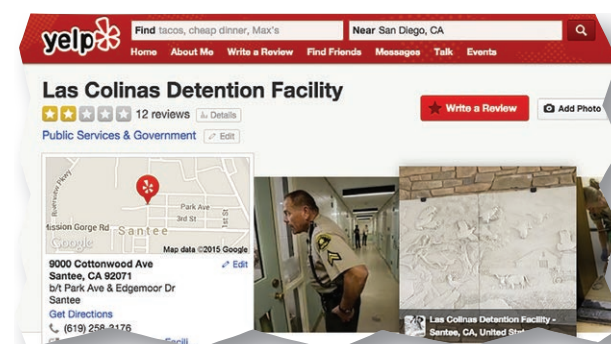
yelp

Find tacos, cheap dinner, Max's

Near San Diego, CA

Home About Me Write a Review Find Friends Messages Talk Events

Las Colinas Detention Facility

12 reviews Details

Public Services & Government Edit

Write a Review

Add Photo

Park Ave

3rd St

Mission Gorge Rd

Santee

Google

Map data ©2015 Google

9000 Cottonwood Ave
Santee, CA 92071
b/t Park Ave & Edgemoor Dr
Santee

Edit

Get Directions

(619) 258-3176

Las Colinas Detention Facility - Santee, CA, United Stat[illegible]